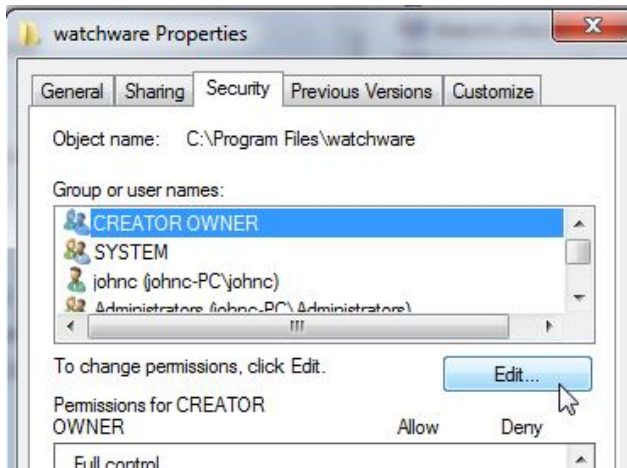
watchware Properties

General | Sharing | Security | Previous Versions | Customize

Object name: C:\Program Files\watchware

Group or user names:

CREATOR OWNER
SYSTEM
johnc (johnc-PC\johnc)
Administrators (johnc-PC\Administrators)

To change permissions, click Edit.

Edit...

Permissions for CREATOR OWNER

Allow Deny

Full control